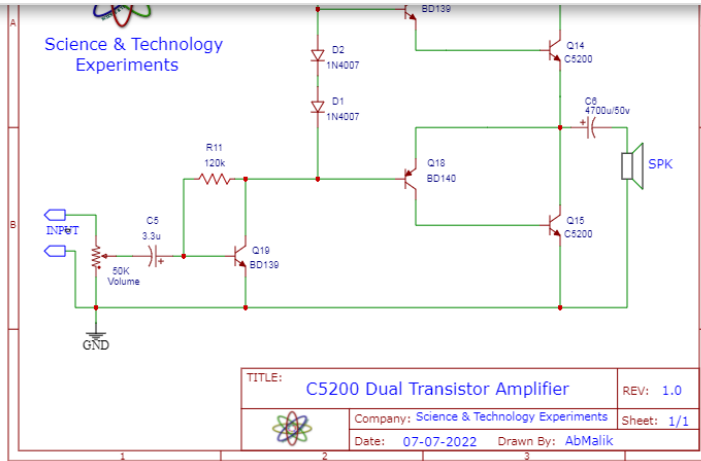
A

Science & Technology Experiments

BD139

D2 1N4007

Q14 C5200

D1 1N4007

C6 4700u/50v

R11 120k

Q18 BD140

SPK

B

INPUT

C5 3.3u

Q19 BD139

Q15 C5200

50K Volume

GND

TITLE: C5200 Dual Transistor Amplifier

REV: 1.0

Company: Science & Technology Experiments

Sheet: 1/1

Date: 07-07-2022

Drawn By: AbMalik

1

2

3